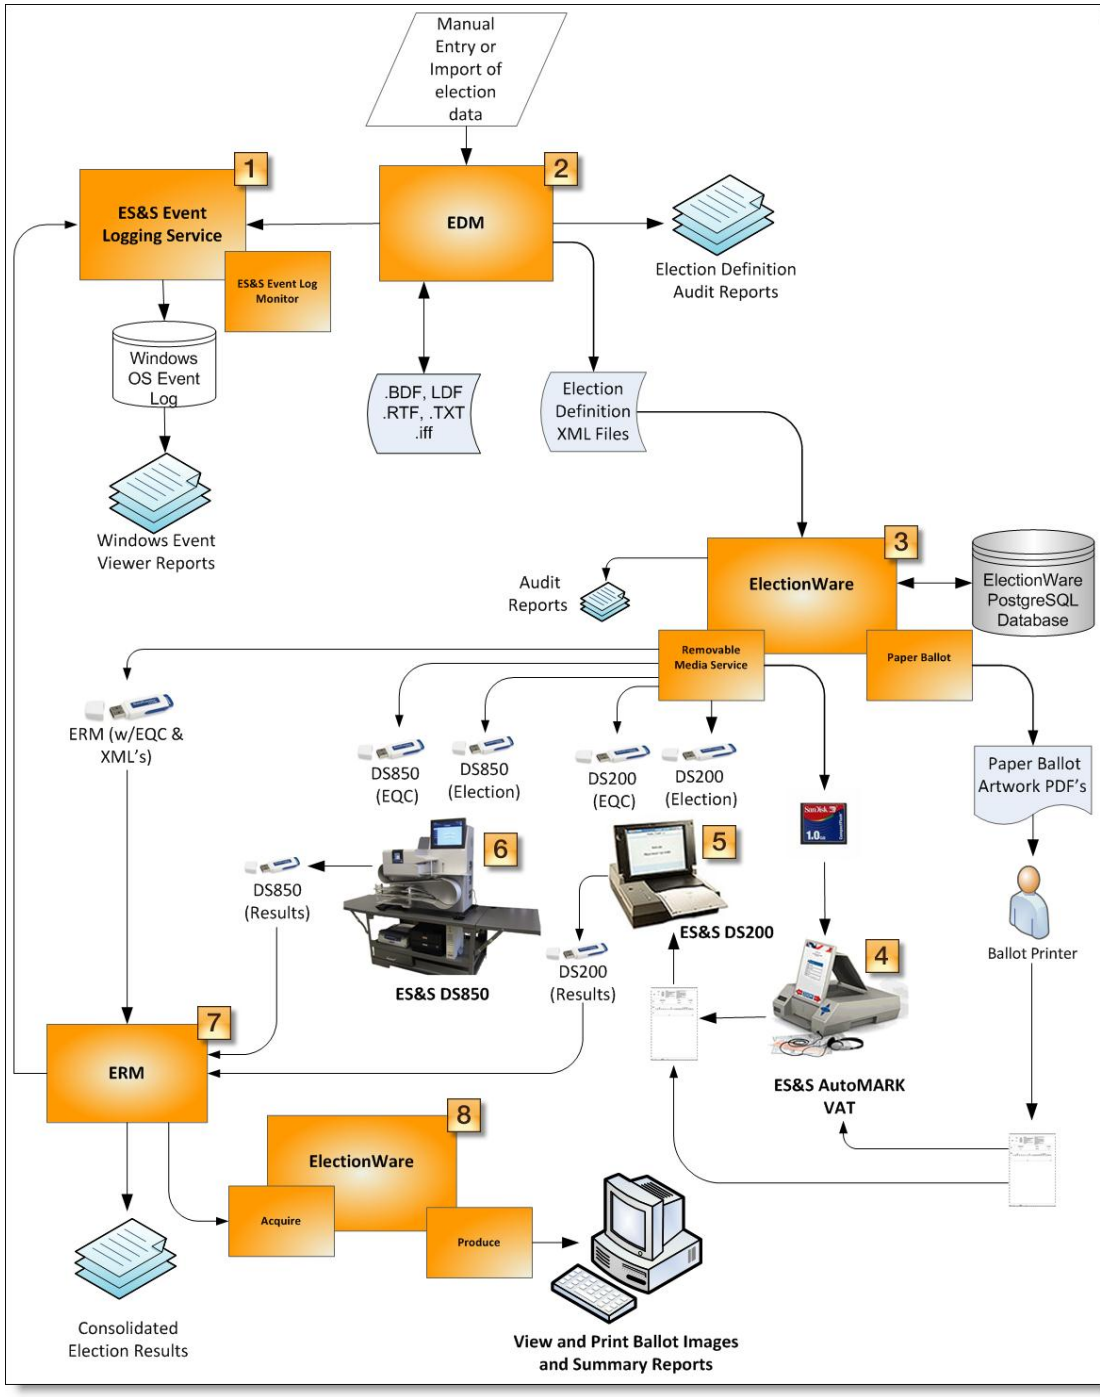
Manual Entry or Import of election data

1
ES&S Event Logging Service
ES&S Event Log Monitor

2
EDM

Election Definition Audit Reports

Windows OS Event Log

.BDF, LDF .RTF, .TXT .iff

Election Definition XML Files

Windows Event Viewer Reports

Audit Reports

3
ElectionWare
Removable Media Service
Paper Ballot

ElectionWare PostgreSQL Database

ERM (w/EQC & XML's)

DS850 (EQC)
DS850 (Election)
DS200 (EQC)
DS200 (Election)

SanDisk 1.0GB

Paper Ballot Artwork PDF's

6
DS850 (Results)
ES&S DS850

5
ES&S DS200
DS200 (Results)

4
ES&S AutoMARK VAT

Ballot Printer

7
ERM

8
ElectionWare
Acquire
Produce

Consolidated Election Results

View and Print Ballot Images and Summary Reports